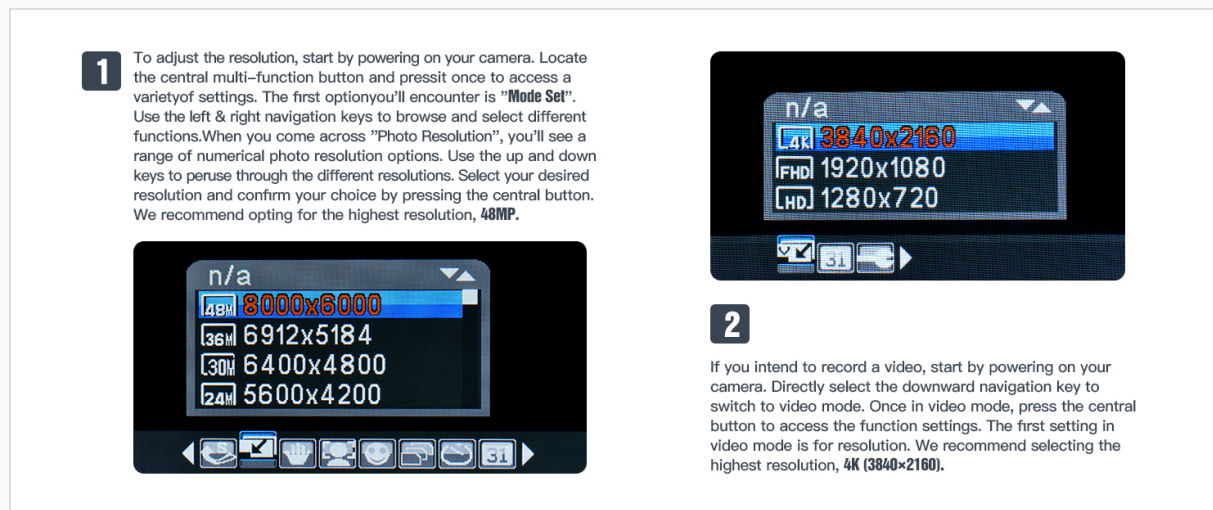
1

To adjust the resolution, start by powering on your camera. Locate the central multi-function button and pressit once to access a varietyof settings. The first optionyou'll encounter is "Mode Set". Use the left & right navigation keys to browse and select different functions.When you come across "Photo Resolution", you'll see a range of numerical photo resolution options. Use the up and down keys to peruse through the different resolutions. Select your desired resolution and confirm your choice by pressing the central button. We recommend opting for the highest resolution, 48MP.

n/a
48M 8000x6000
36M 6912x5184
30M 6400x4800
24M 5600x4200
31

n/a
4K 3840x2160
FHD 1920x1080
HD 1280x720
31

2

If you intend to record a video, start by powering on your camera. Directly select the downward navigation key to switch to video mode. Once in video mode, press the central button to access the function settings. The first setting in video mode is for resolution. We recommend selecting the highest resolution, 4K (3840×2160).